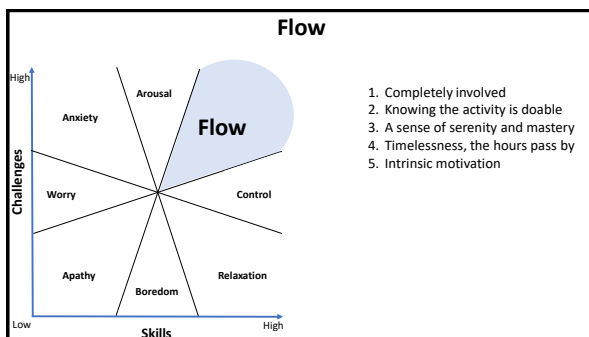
Flow

High

Arousal

Anxiety

Flow

Challenges

Worry

Control

Apathy

Relaxation

Boredom

Low

Skills

High

1. Completely involved
2. Knowing the activity is doable
3. A sense of serenity and mastery
4. Timelessness, the hours pass by
5. Intrinsic motivation